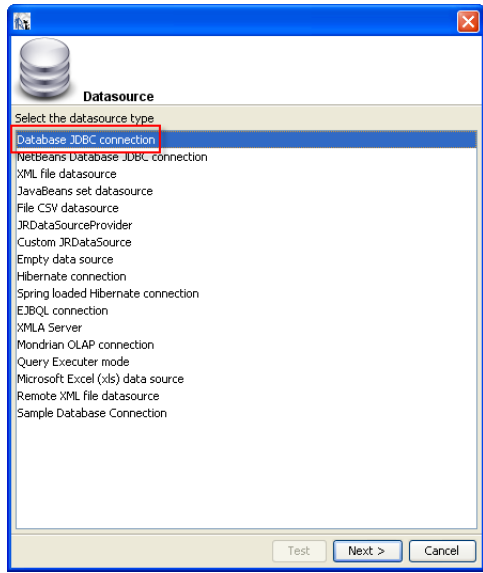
Datasource

Select the datasource type

Database JDBC connection
NetBeans Database JDBC connection
XML file datasource
JavaBeans set datasource
File CSV datasource
JRDataSourceProvider
Custom JRDataSource
Empty data source
Hibernate connection
Spring loaded Hibernate connection
EJBQL connection
XMLA Server
Mondrian OLAP connection
Query Executer mode
Microsoft Excel (xls) data source
Remote XML file datasource
Sample Database Connection

Test
Next >
Cancel